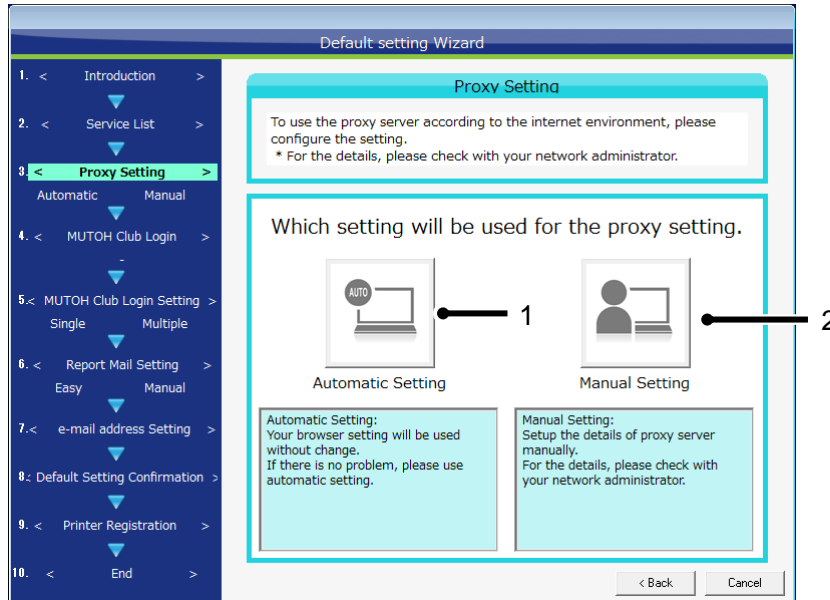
Default setting Wizard

1. < Introduction >
2. < Service List >
3. < Proxy Setting >
Automatic Manual
4. < MUTOH Club Login >
-
5. < MUTOH Club Login Setting >
Single Multiple
6. < Report Mail Setting >
Easy Manual
7. < e-mail address Setting >
8. < Default Setting Confirmation >
9. < Printer Registration >
10. < End >

Proxy Setting

To use the proxy server according to the internet environment, please configure the setting.
* For the details, please check with your network administrator.

Which setting will be used for the proxy setting.

AUTO

1

2

Automatic Setting

Manual Setting

Automatic Setting:
Your browser setting will be used without change.
If there is no problem, please use automatic setting.

Manual Setting:
Setup the details of proxy server manually.
For the details, please check with your network administrator.

< Back

Cancel